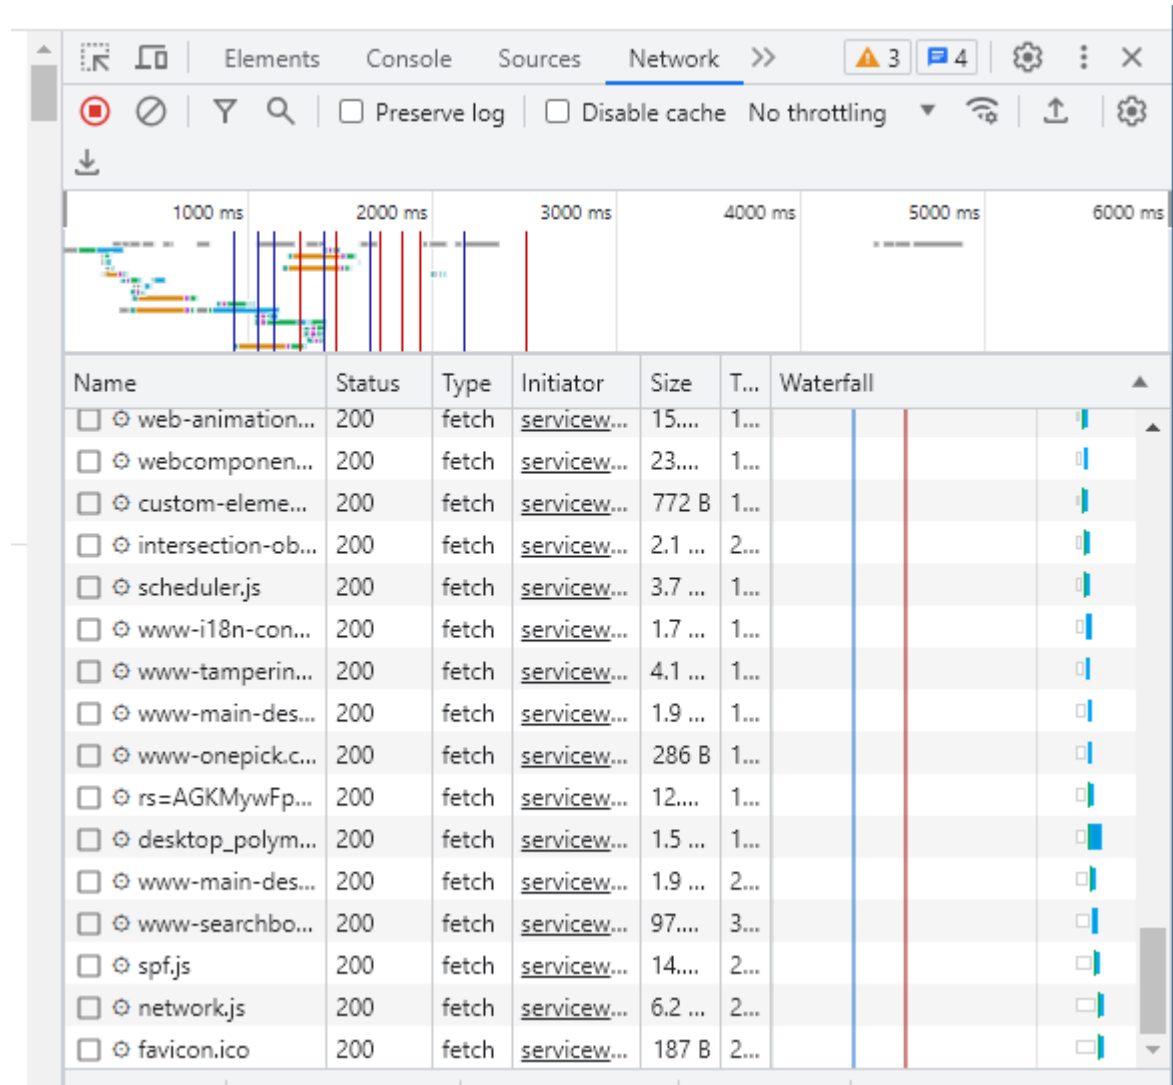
Elements Console Sources Network » 3 4

Preserve log Disable cache No throttling

1000 ms 2000 ms 3000 ms 4000 ms 5000 ms 6000 ms

| Name | Status | Type | Initiator | Size | T... | Waterfall |
|---|---|---|---|---|---|---|
| web-animation... | 200 | fetch | servicew... | 15.... | 1... | |
| webcomponen... | 200 | fetch | servicew... | 23.... | 1... | |
| custom-eleme... | 200 | fetch | servicew... | 772 B | 1... | |
| intersection-ob... | 200 | fetch | servicew... | 2.1 ... | 2... | |
| scheduler.js | 200 | fetch | servicew... | 3.7 ... | 1... | |
| www-i18n-con... | 200 | fetch | servicew... | 1.7 ... | 1... | |
| www-tamperin... | 200 | fetch | servicew... | 4.1 ... | 1... | |
| www-main-des... | 200 | fetch | servicew... | 1.9 ... | 1... | |
| www-onepick.c... | 200 | fetch | servicew... | 286 B | 1... | |
| rs=AGKMywFp... | 200 | fetch | servicew... | 12.... | 1... | |
| desktop_polym... | 200 | fetch | servicew... | 1.5 ... | 1... | |
| www-main-des... | 200 | fetch | servicew... | 1.9 ... | 2... | |
| www-searchbo... | 200 | fetch | servicew... | 97.... | 3... | |
| spf.js | 200 | fetch | servicew... | 14.... | 2... | |
| network.js | 200 | fetch | servicew... | 6.2 ... | 2... | |
| favicon.ico | 200 | fetch | servicew... | 187 B | 2... | |